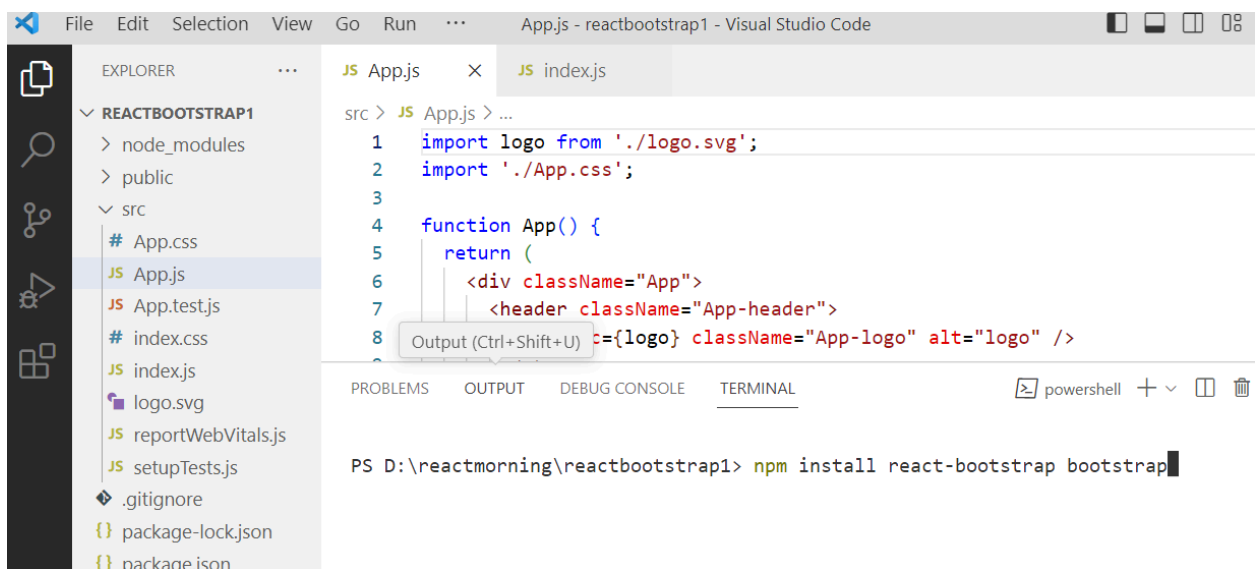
File Edit Selection View Go Run ··· App.js - reactbootstrap1 - Visual Studio Code

EXPLORER ···
REACTBOOTSTRAP1
node_modules
public
src
# App.css
JS App.js
JS App.test.js
# index.css
JS index.js
logo.svg
JS reportWebVitals.js
JS setupTests.js
.gitignore
{} package-lock.json
{} package.json

JS App.js ×
JS index.js

src > JS App.js > ...

1 import logo from './logo.svg';
2 import './App.css';
3
4 function App() {
5 return (
6 <div className="App">
7 <header className="App-header">
8 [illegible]c={logo} className="App-logo" alt="logo" />

Output (Ctrl+Shift+U)

PROBLEMS OUTPUT DEBUG CONSOLE TERMINAL
powershell + ∨

PS D:\reactmorning\reactbootstrap1> npm install react-bootstrap bootstrap